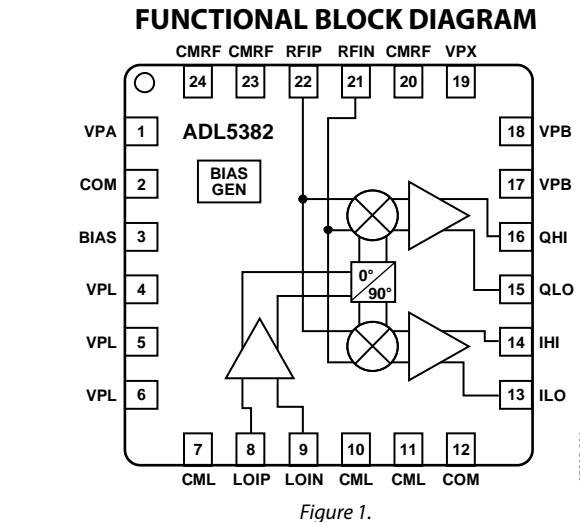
FUNCTIONAL BLOCK DIAGRAM

CMRF CMRF RFIP RFIN CMRF VPX

24 23 22 21 20 19

ADL5382

BIAS GEN

VPA 1
COM 2
BIAS 3
VPL 4
VPL 5
VPL 6

18 VPB
17 VPB
16 QHI
15 QLO
14 IHI
13 ILO

0°
90°

7 8 9 10 11 12

CML LOIP LOIN CML CML COM

Figure 1.